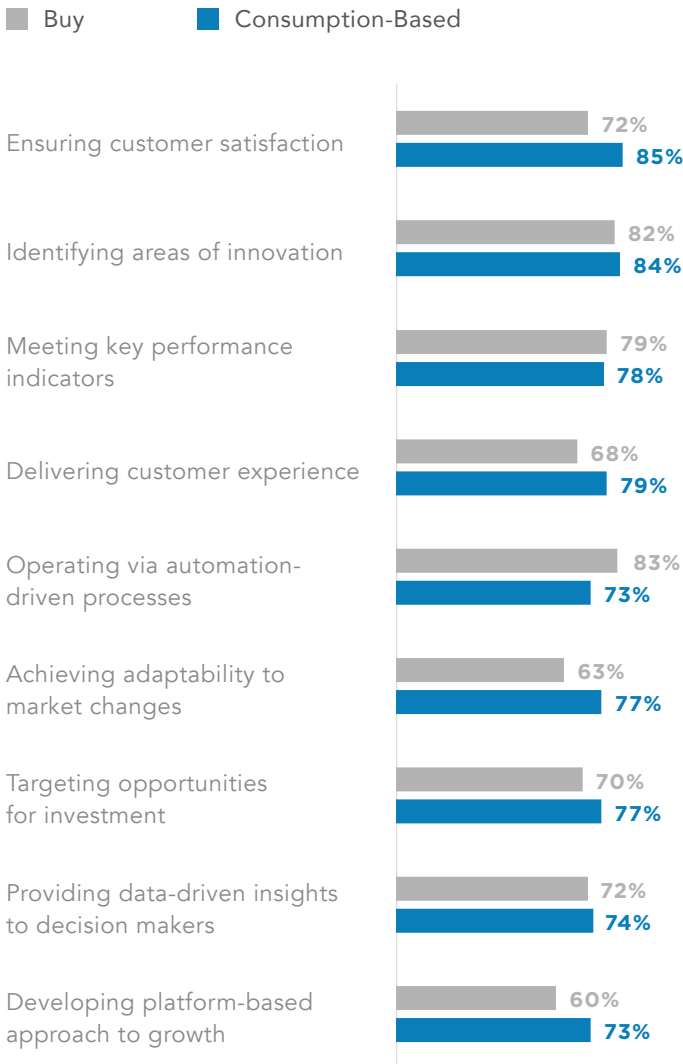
Buy Consumption-Based

| | Buy | Consumption-Based |
|---|---|---|
| Ensuring customer satisfaction | 72% | 85% |
| Identifying areas of innovation | 82% | 84% |
| Meeting key performance indicators | 79% | 78% |
| Delivering customer experience | 68% | 79% |
| Operating via automation-driven processes | 83% | 73% |
| Achieving adaptability to market changes | 63% | 77% |
| Targeting opportunities for investment | 70% | 77% |
| Providing data-driven insights to decision makers | 72% | 74% |
| Developing platform-based approach to growth | 60% | 73% |